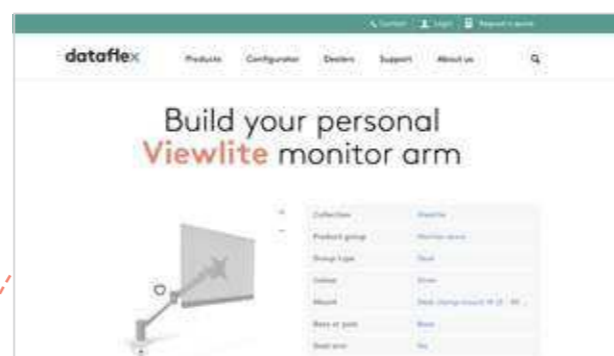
Contact Login Request a quote

dataflex Products Configurator Dealers Support About us

Build your personal Viewlite monitor arm

+
−

| Collection | Viewlite |
|---|---|
| Product group | Monitor arms |
| Group type | Desk |
| Colour | Silver |
| Mount | Desk clamp mount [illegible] |
| Base or pole | Base |
| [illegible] | No |